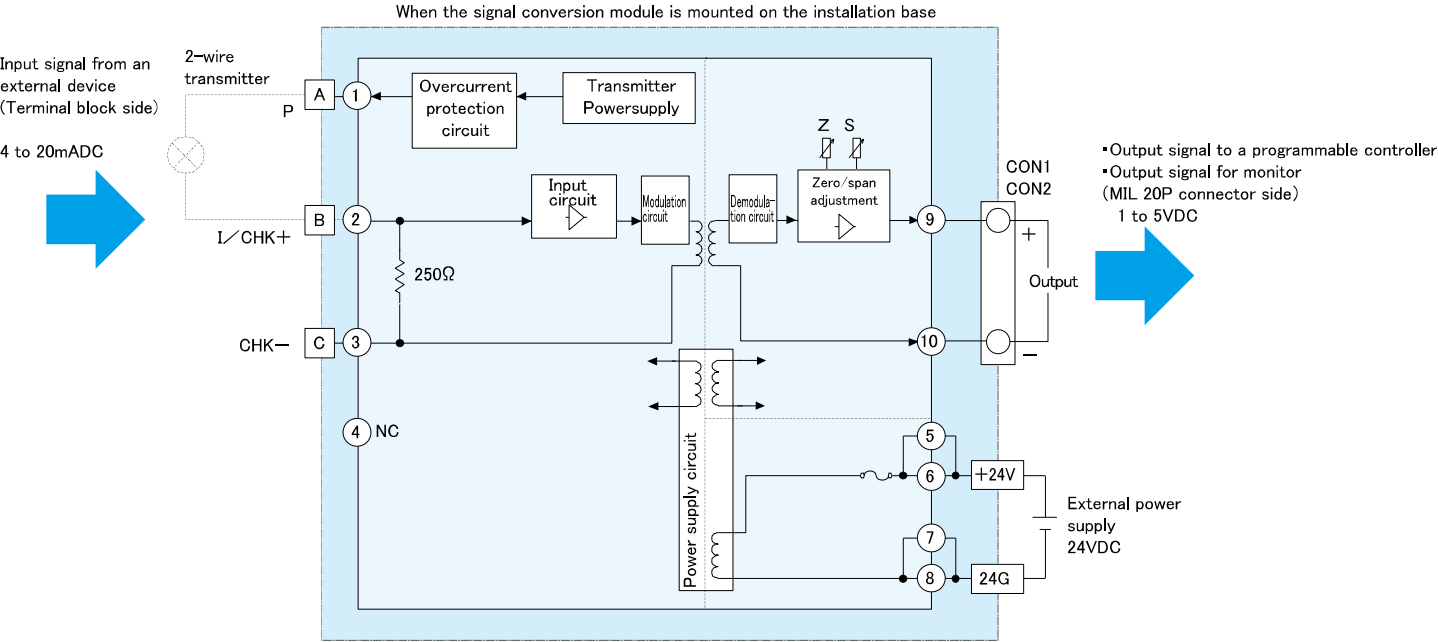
When the signal conversion module is mounted on the installation base

Input signal from an external device (Terminal block side)

4 to 20mADC

2-wire transmitter

P

A

1

Overcurrent protection circuit

Transmitter Powersupply

B

2

I／CHK＋

Input circuit

Modulation circuit

Demodulation circuit

Z S

Zero/span adjustment

9

CON1
CON2

＋

Output

250Ω

C

3

CHK－

10

－

・Output signal to a programmable controller
・Output signal for monitor
(MIL 20P connector side)
1 to 5VDC

4 NC

Power supply circuit

5

6

＋24V

7

8

24G

External power supply 24VDC